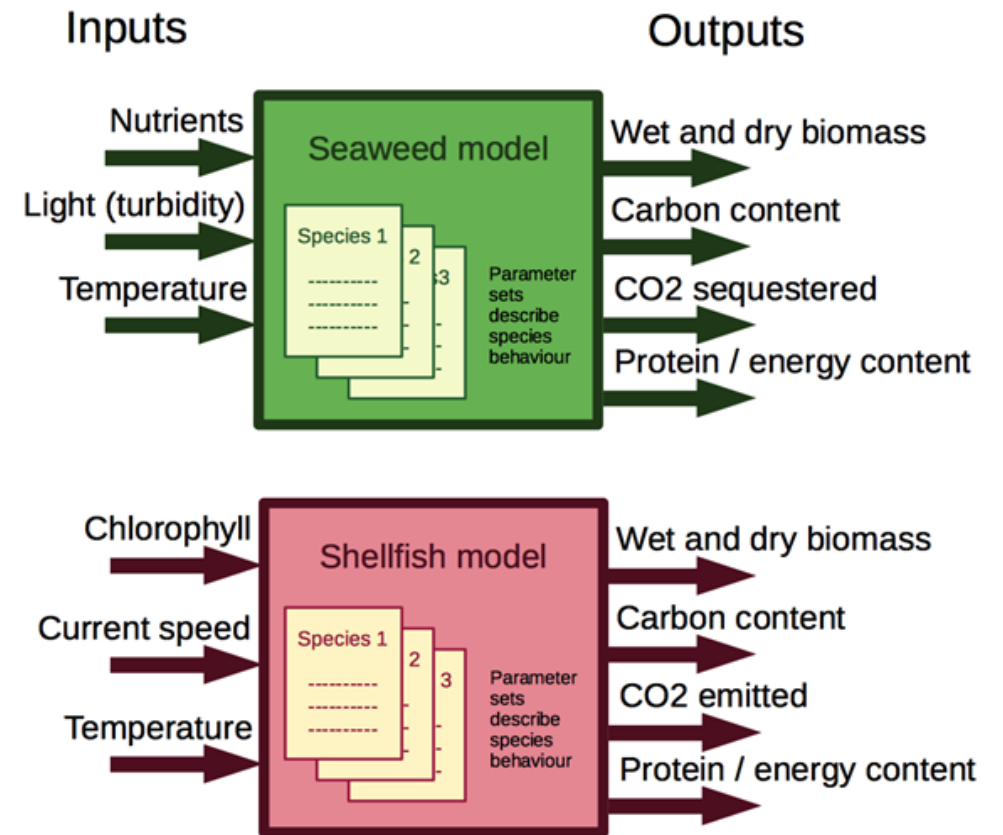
Inputs

Outputs

Nutrients

Light (turbidity)

Temperature

Seaweed model

Species 1

2

3

Parameter sets describe species behaviour

Wet and dry biomass

Carbon content

CO2 sequestered

Protein / energy content

Chlorophyll

Current speed

Temperature

Shellfish model

Species 1

2

3

Parameter sets describe species behaviour

Wet and dry biomass

Carbon content

CO2 emitted

Protein / energy content